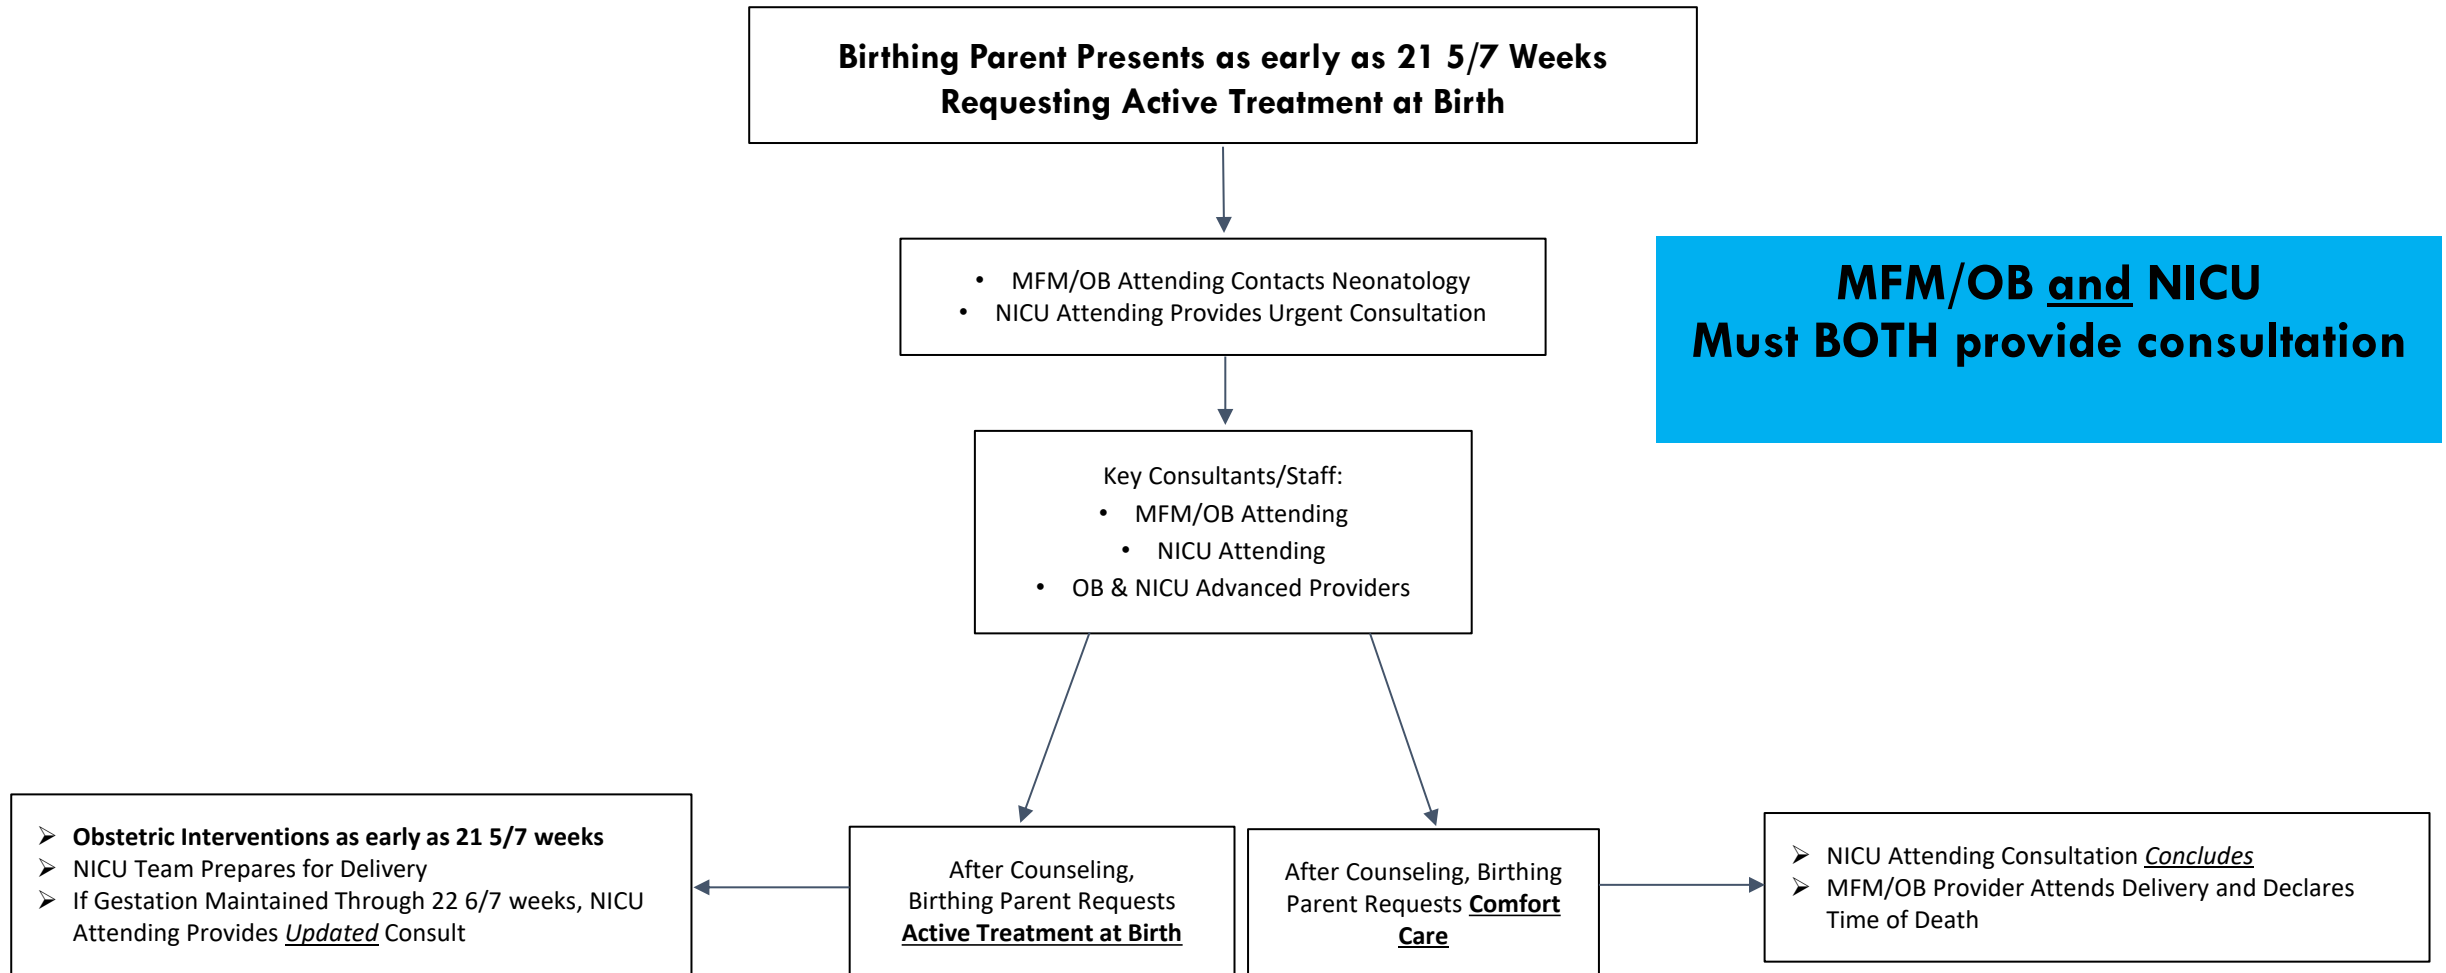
Birthing Parent Presents as early as 21 5/7 Weeks
Requesting Active Treatment at Birth

- MFM/OB Attending Contacts Neonatology
- NICU Attending Provides Urgent Consultation

MFM/OB and NICU
Must BOTH provide consultation

Key Consultants/Staff:
- MFM/OB Attending
- NICU Attending
- OB & NICU Advanced Providers

- Obstetric Interventions as early as 21 5/7 weeks
- NICU Team Prepares for Delivery
- If Gestation Maintained Through 22 6/7 weeks, NICU Attending Provides *Updated* Consult

After Counseling, Birthing Parent Requests **Active Treatment at Birth**

After Counseling, Birthing Parent Requests **Comfort Care**

- NICU Attending Consultation *Concludes*
- MFM/OB Provider Attends Delivery and Declares Time of Death